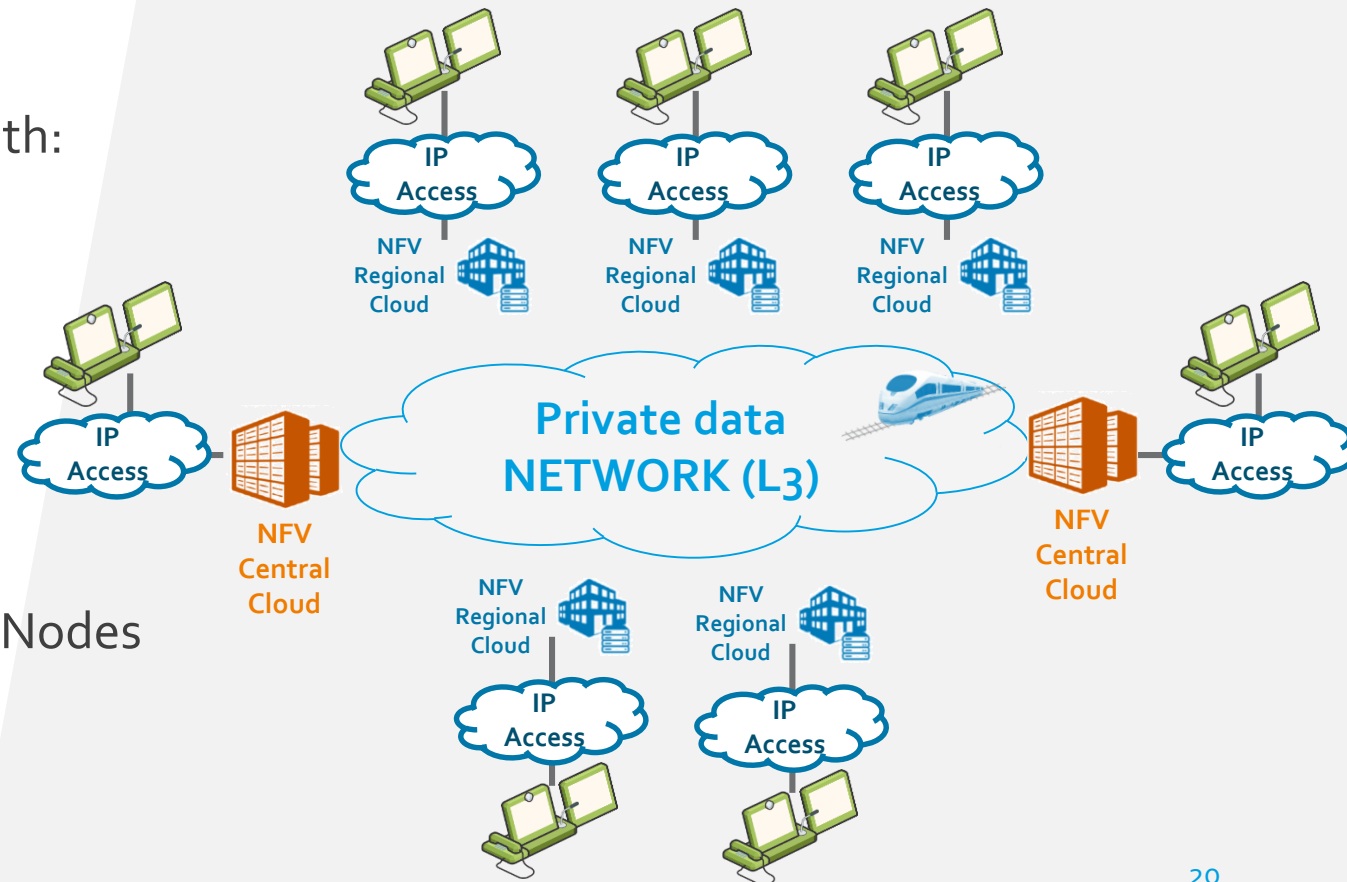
th:

Nodes

IP Access

NFV Regional Cloud

IP Access

NFV Regional Cloud

IP Access

NFV Regional Cloud

IP Access

NFV Central Cloud

Private data NETWORK (L3)

NFV Central Cloud

IP Access

NFV Regional Cloud

IP Access

NFV Regional Cloud

IP Access

20